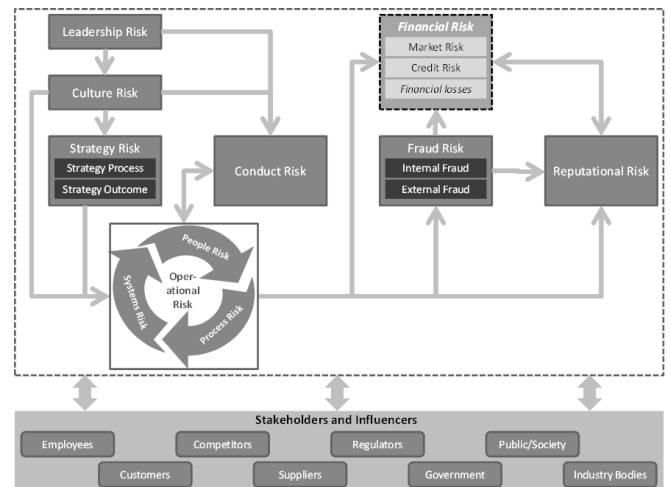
Leadership Risk

Culture Risk

Strategy Risk
Strategy Process
Strategy Outcome

Conduct Risk

Financial Risk
Market Risk
Credit Risk
Financial losses

Fraud Risk
Internal Fraud
External Fraud

Reputational Risk

People Risk
Operational Risk
Systems Risk
Process Risk

Stakeholders and Influencers
Employees
Competitors
Regulators
Public/Society
Customers
Suppliers
Government
Industry Bodies